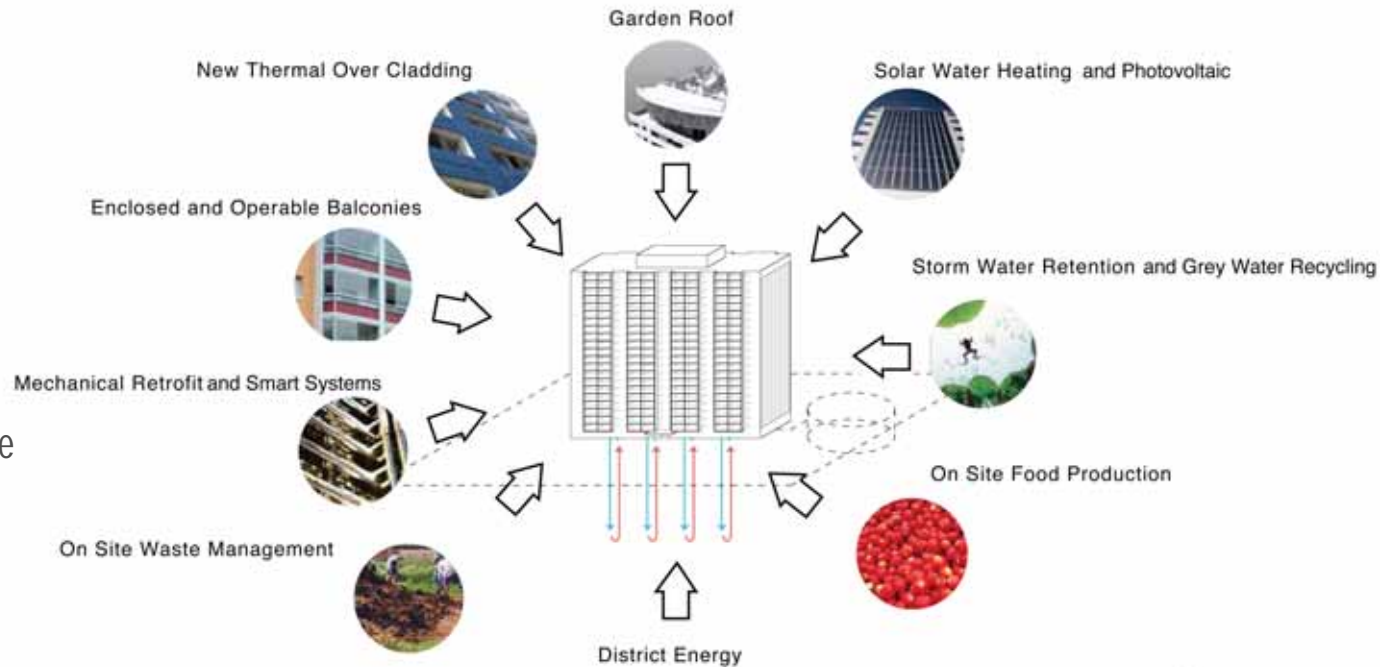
Garden Roof

New Thermal Over Cladding

Solar Water Heating and Photovoltaic

Enclosed and Operable Balconies

Storm Water Retention and Grey Water Recycling

Mechanical Retrofit and Smart Systems

e

On Site Food Production

On Site Waste Management

District Energy